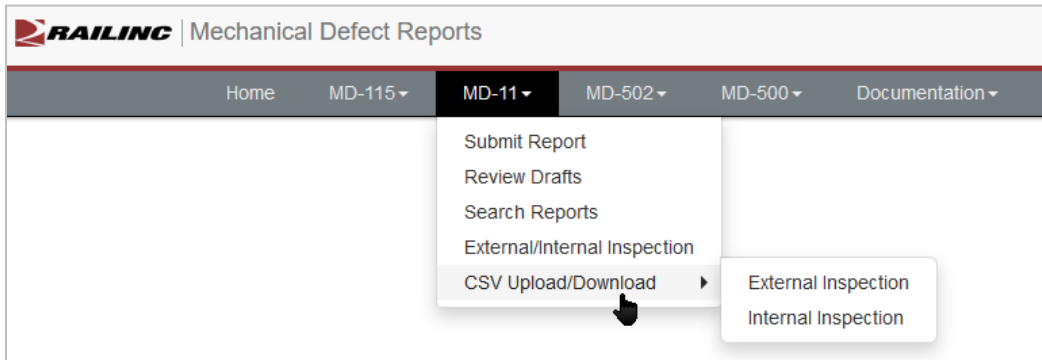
RAILINC | Mechanical Defect Reports

Home MD-115 MD-11 MD-502 MD-500 Documentation

Submit Report
Review Drafts
Search Reports
External/Internal Inspection
CSV Upload/Download

External Inspection
Internal Inspection